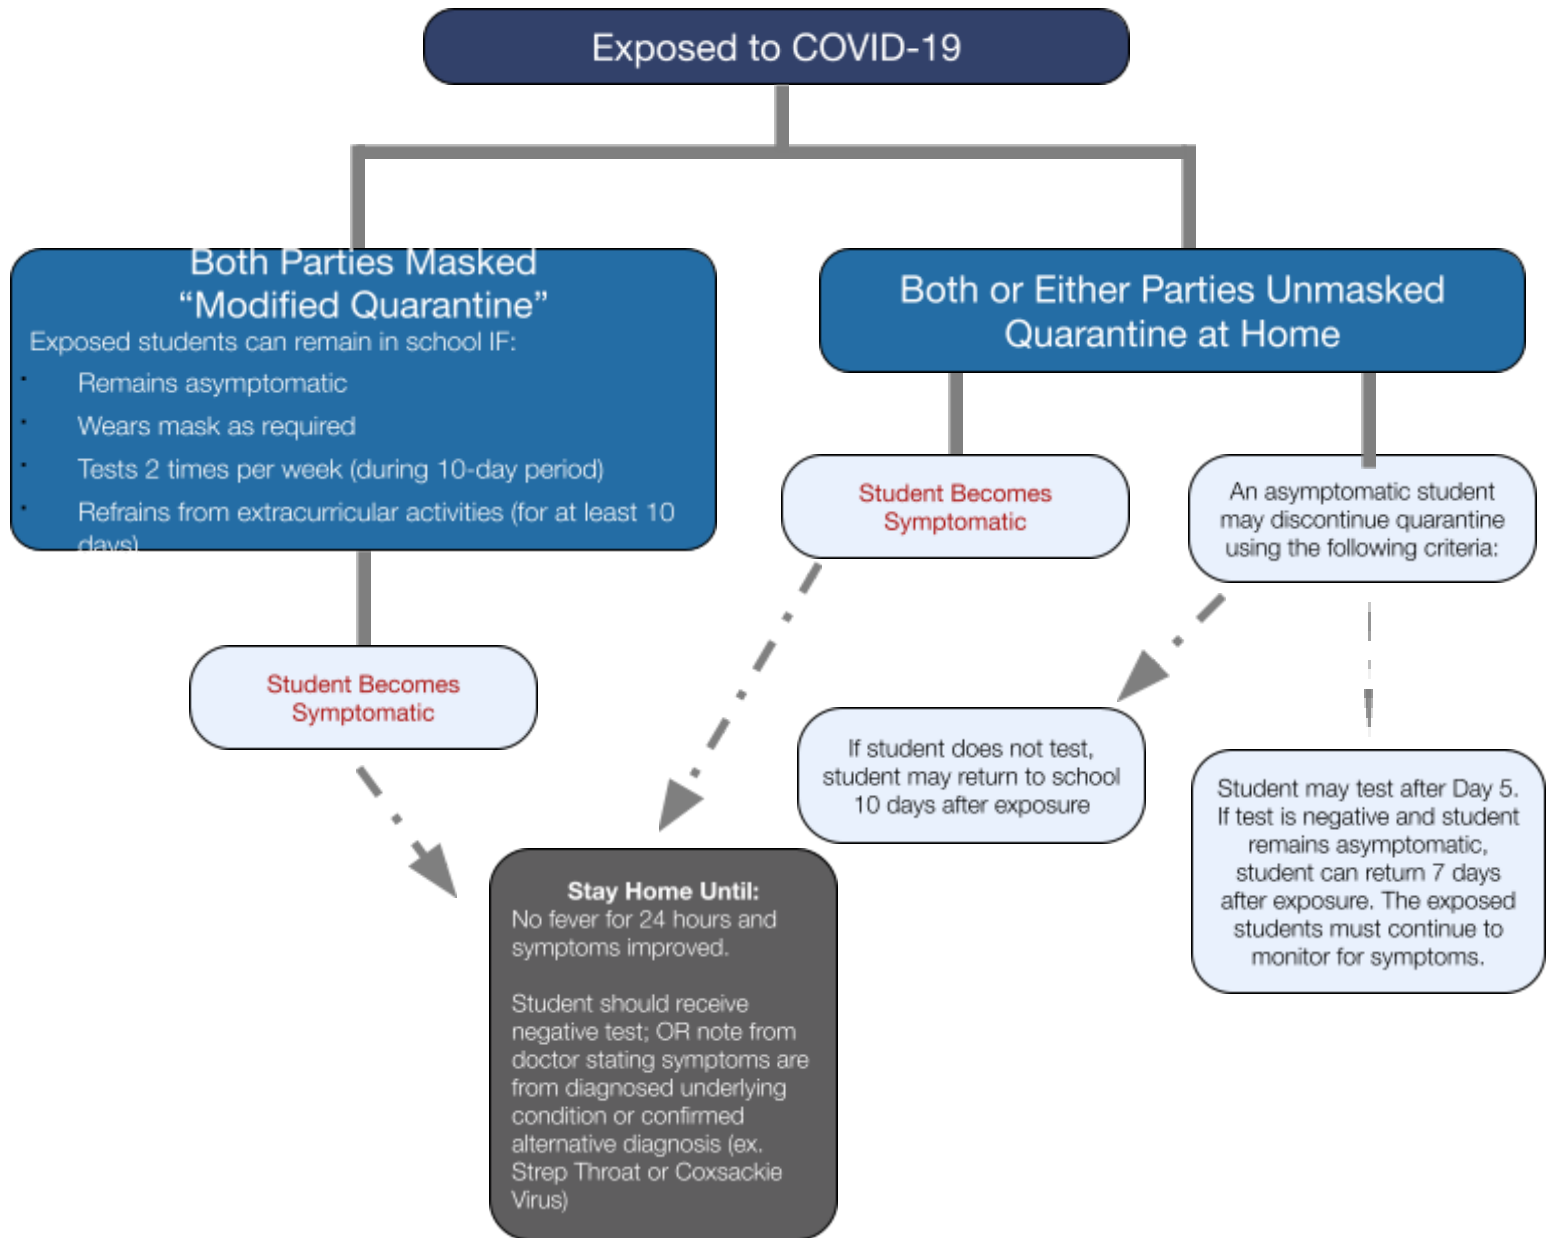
Exposed to COVID-19

Both Parties Masked
“Modified Quarantine”
Exposed students can remain in school IF:
- Remains asymptomatic
- Wears mask as required
- Tests 2 times per week (during 10-day period)
- Refrains from extracurricular activities (for at least 10 days)

Both or Either Parties Unmasked
Quarantine at Home

Student Becomes Symptomatic

An asymptomatic student may discontinue quarantine using the following criteria:

Student Becomes Symptomatic

If student does not test, student may return to school 10 days after exposure

Student may test after Day 5. If test is negative and student remains asymptomatic, student can return 7 days after exposure. The exposed students must continue to monitor for symptoms.

Stay Home Until:
No fever for 24 hours and symptoms improved.

Student should receive negative test; OR note from doctor stating symptoms are from diagnosed underlying condition or confirmed alternative diagnosis (ex. Strep Throat or Coxsackie Virus)